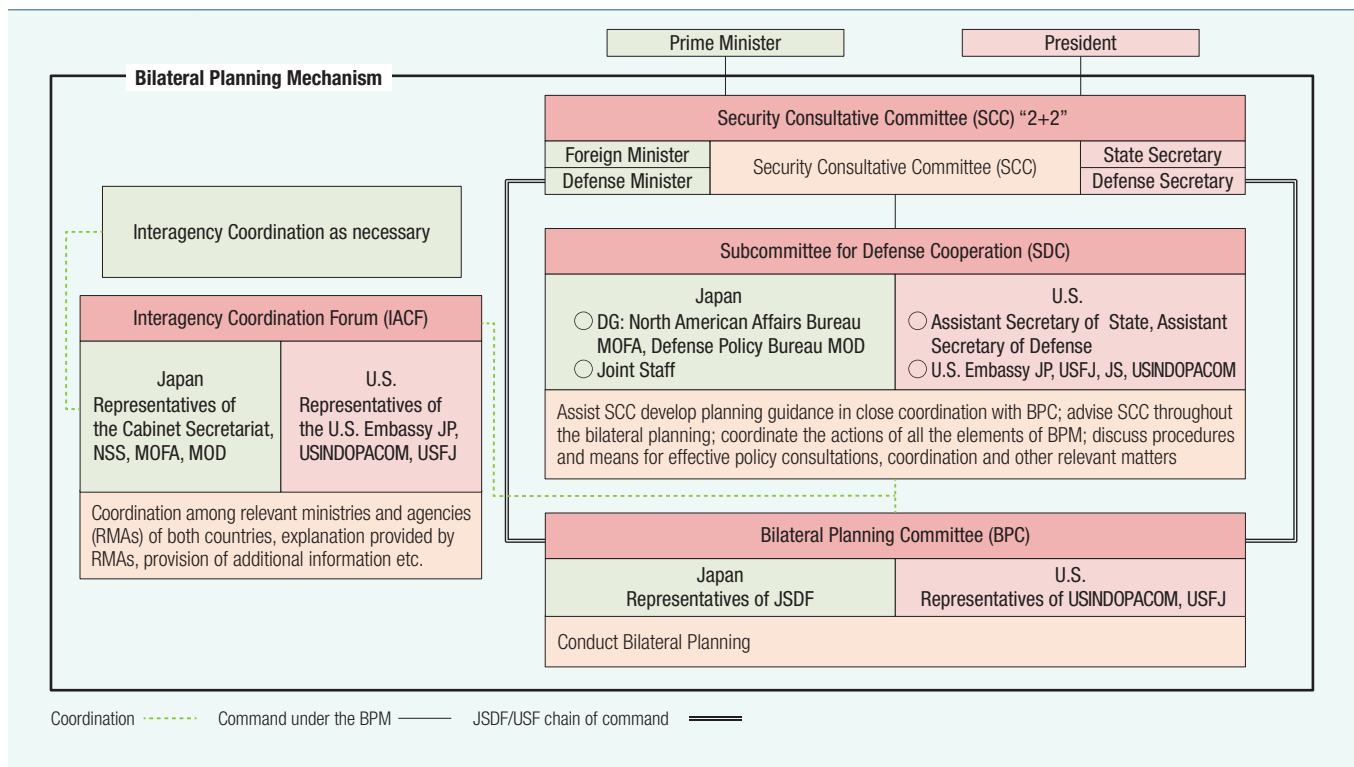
Prime Minister

President

Bilateral Planning Mechanism

Security Consultative Committee (SCC) “2+2”

Foreign Minister

Defense Minister

Security Consultative Committee (SCC)

State Secretary

Defense Secretary

Interagency Coordination as necessary

Subcommittee for Defense Cooperation (SDC)

Japan
◯ DG: North American Affairs Bureau MOFA, Defense Policy Bureau MOD
◯ Joint Staff

U.S.
◯ Assistant Secretary of State, Assistant Secretary of Defense
◯ U.S. Embassy JP, USFJ, JS, USINDOPACOM

Assist SCC develop planning guidance in close coordination with BPC; advise SCC throughout the bilateral planning; coordinate the actions of all the elements of BPM; discuss procedures and means for effective policy consultations, coordination and other relevant matters

Interagency Coordination Forum (IACF)

Japan
Representatives of the Cabinet Secretariat, NSS, MOFA, MOD

U.S.
Representatives of the U.S. Embassy JP, USINDOPACOM, USFJ

Coordination among relevant ministries and agencies (RMAs) of both countries, explanation provided by RMAs, provision of additional information etc.

Bilateral Planning Committee (BPC)

Japan
Representatives of JSDF

U.S.
Representatives of USINDOPACOM, USFJ

Conduct Bilateral Planning

Coordination

Command under the BPM

JSDF/USF chain of command